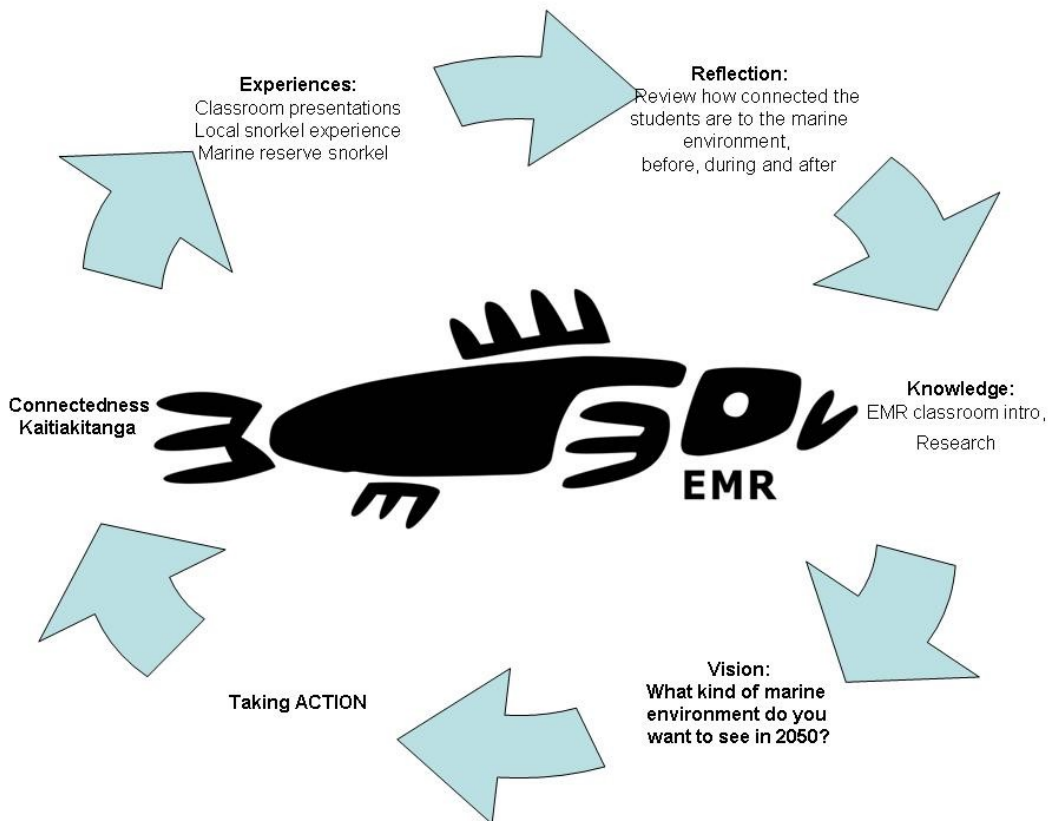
Experiences:
Classroom presentations
Local snorkel experience
Marine reserve snorkel

Reflection:
Review how connected the students are to the marine environment,
before, during and after

Knowledge:
EMR classroom intro,
Research

Vision:
What kind of marine environment do you want to see in 2050?

Taking ACTION

Connectedness
Kaitiakitanga

EMR